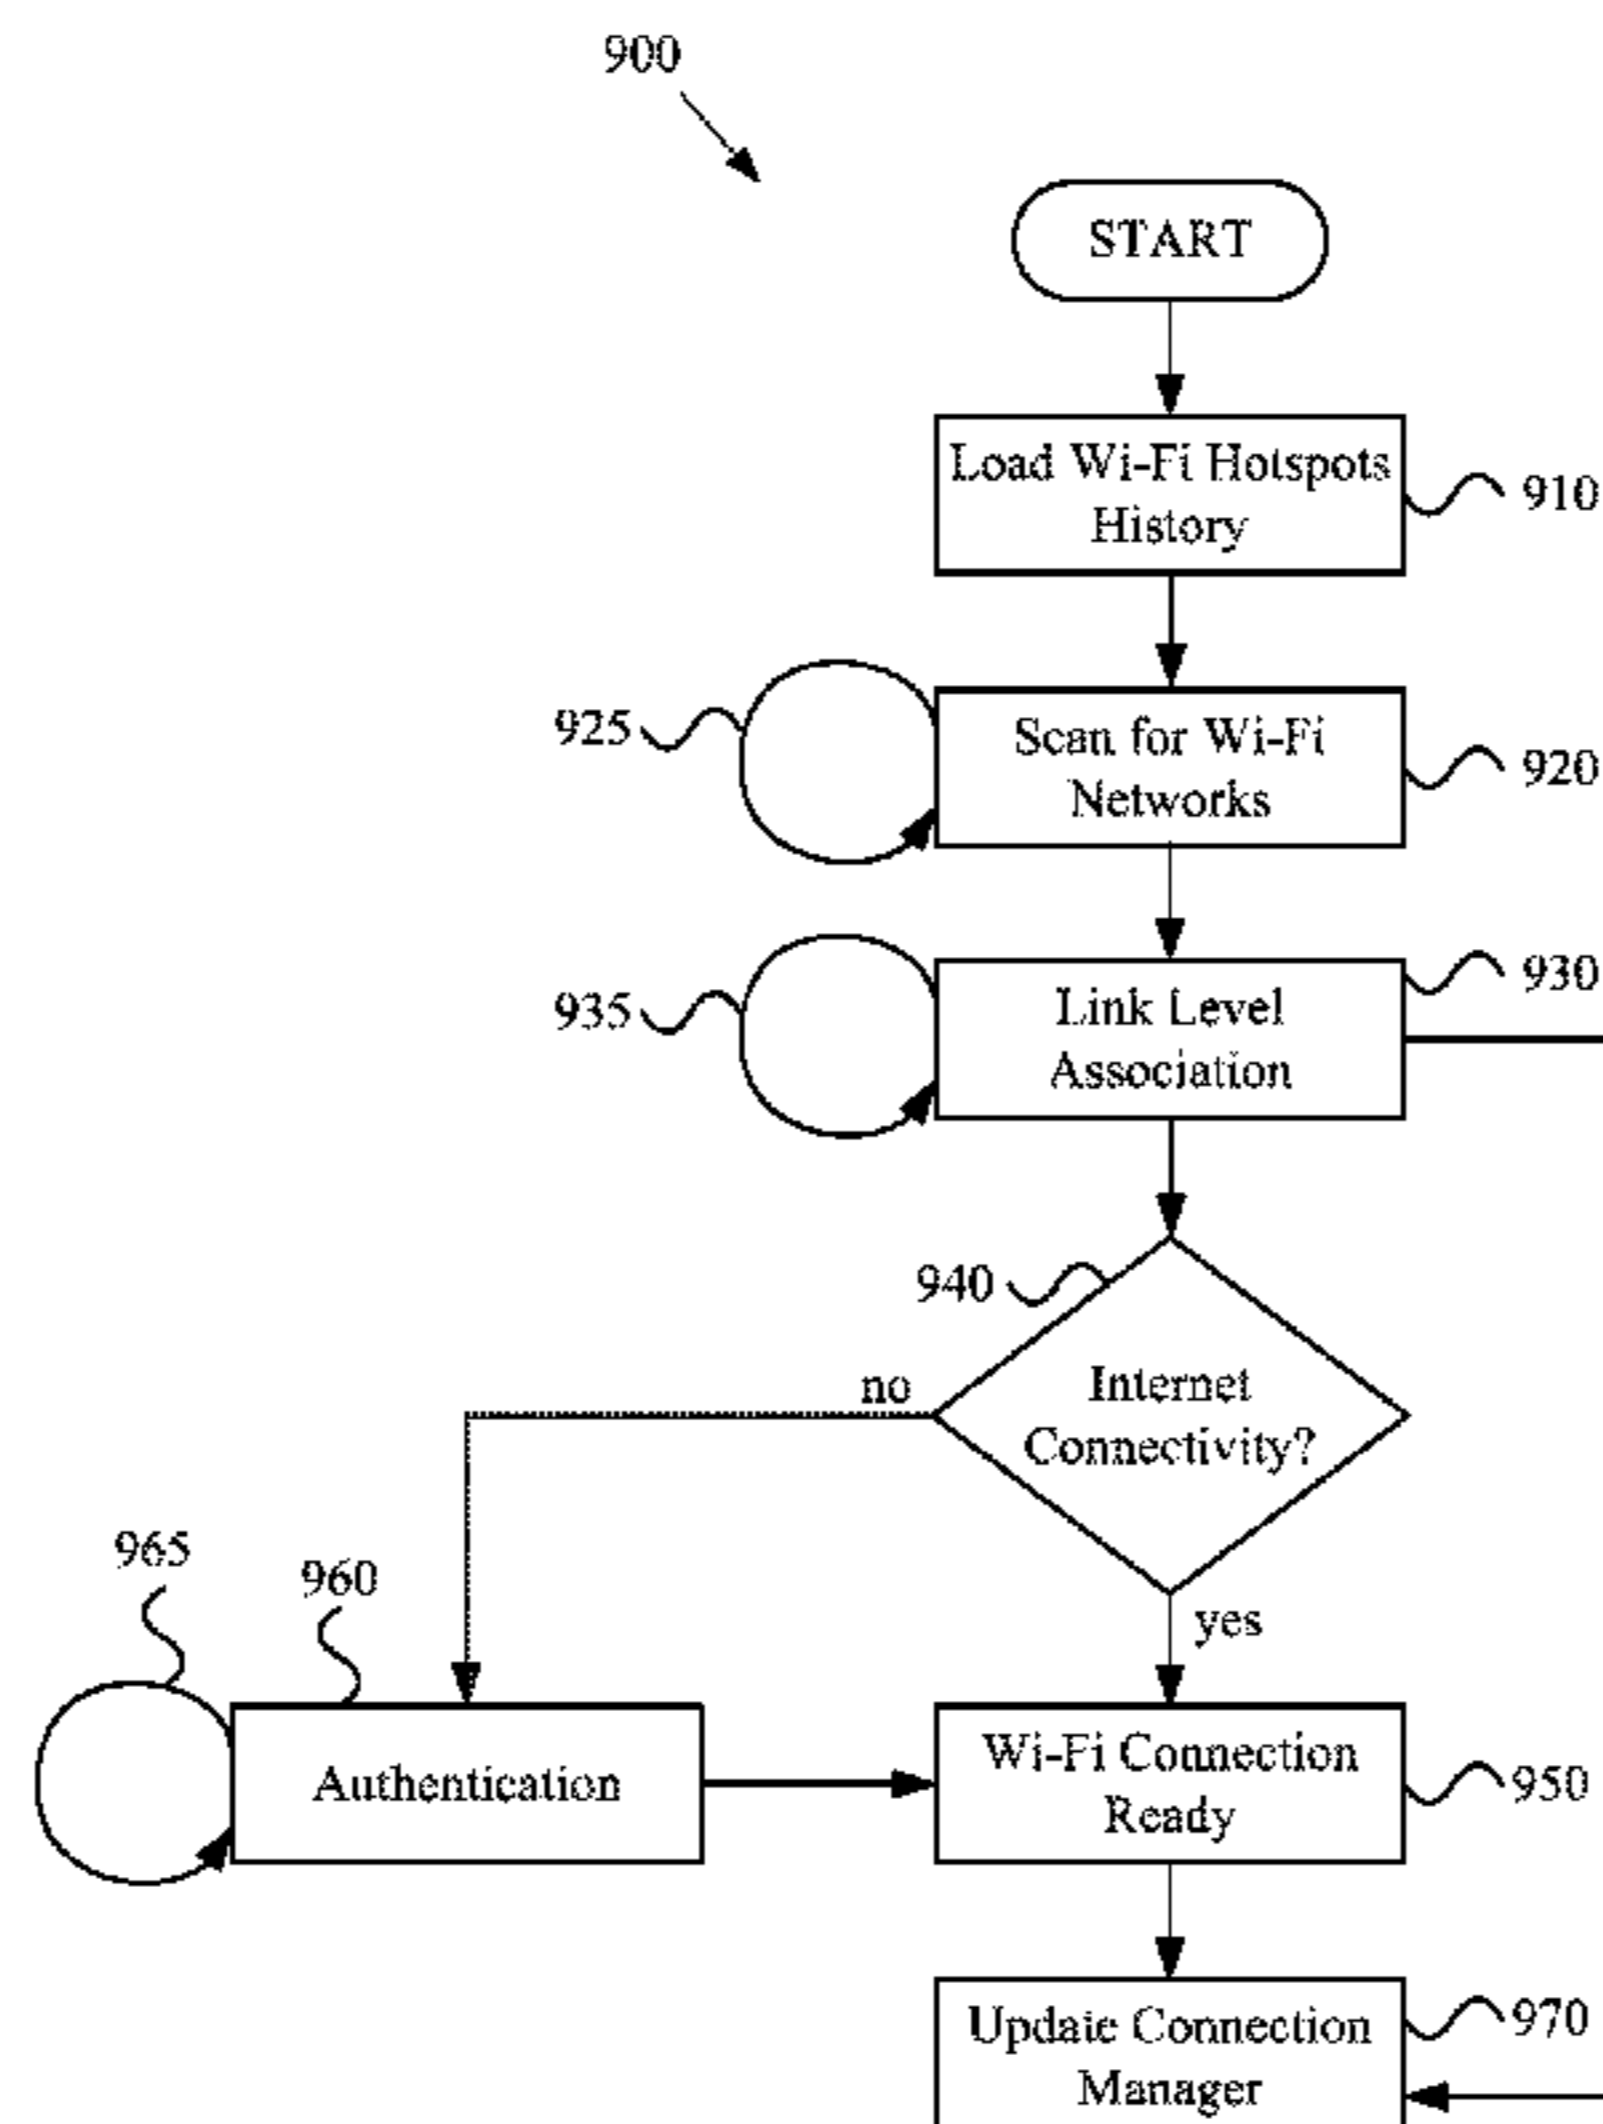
900

START

Load Wi-Fi Hotspots History

910

925

Scan for Wi-Fi Networks

920

935

Link Level Association

930

940

Internet Connectivity?

no

yes

965

960

Authentication

Wi-Fi Connection Ready

950

Update Connection Manager

970